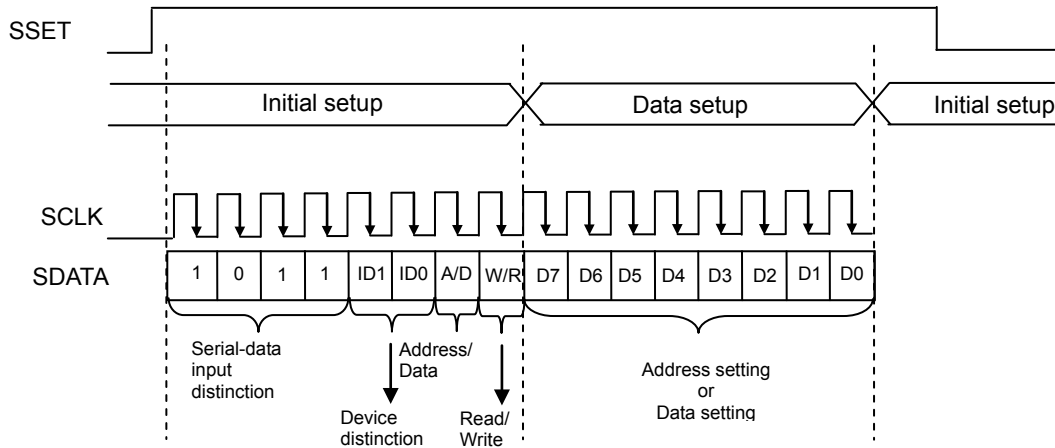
SSET

Initial setup

Data setup

Initial setup

SCLK

SDATA

| 1 | 0 | 1 | 1 | ID1 | ID0 | A/D | W/R | D7 | D6 | D5 | D4 | D3 | D2 | D1 | D0 |
|---|---|---|---|---|---|---|---|---|---|---|---|---|---|---|---|

Serial-data input distinction

Address/ Data

Device distinction

Read/ Write

Address setting or Data setting